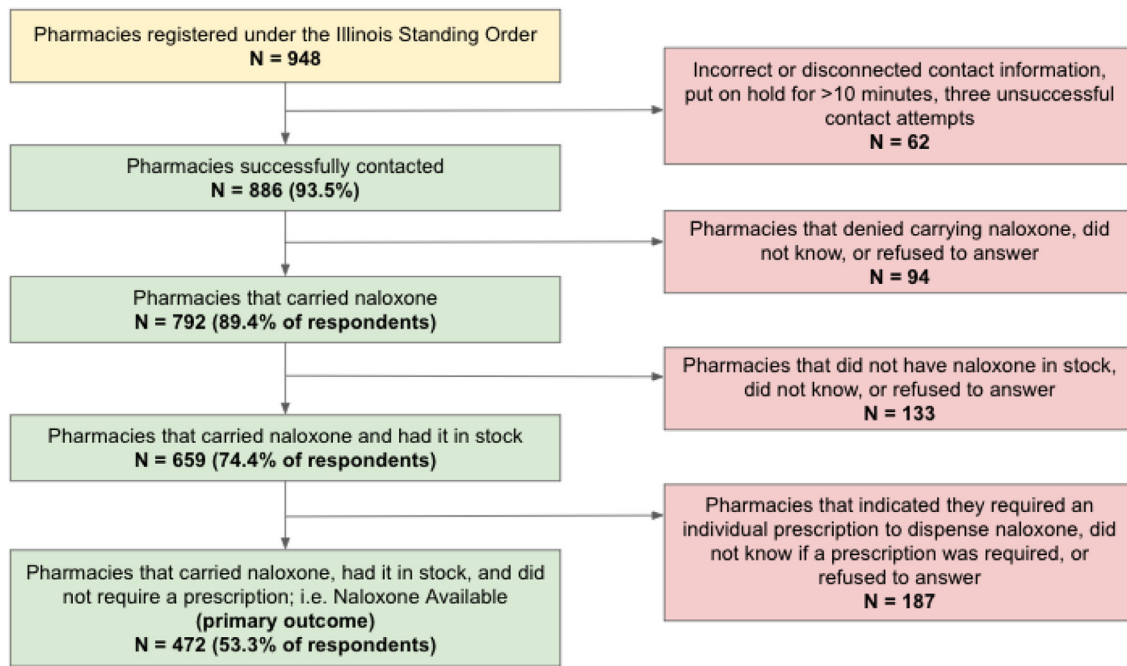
Pharmacies registered under the Illinois Standing Order
N = 948

Incorrect or disconnected contact information, put on hold for >10 minutes, three unsuccessful contact attempts
N = 62

Pharmacies successfully contacted
N = 886 (93.5%)

Pharmacies that denied carrying naloxone, did not know, or refused to answer
N = 94

Pharmacies that carried naloxone
N = 792 (89.4% of respondents)

Pharmacies that did not have naloxone in stock, did not know, or refused to answer
N = 133

Pharmacies that carried naloxone and had it in stock
N = 659 (74.4% of respondents)

Pharmacies that indicated they required an individual prescription to dispense naloxone, did not know if a prescription was required, or refused to answer
N = 187

Pharmacies that carried naloxone, had it in stock, and did not require a prescription; i.e. Naloxone Available
(primary outcome)
N = 472 (53.3% of respondents)